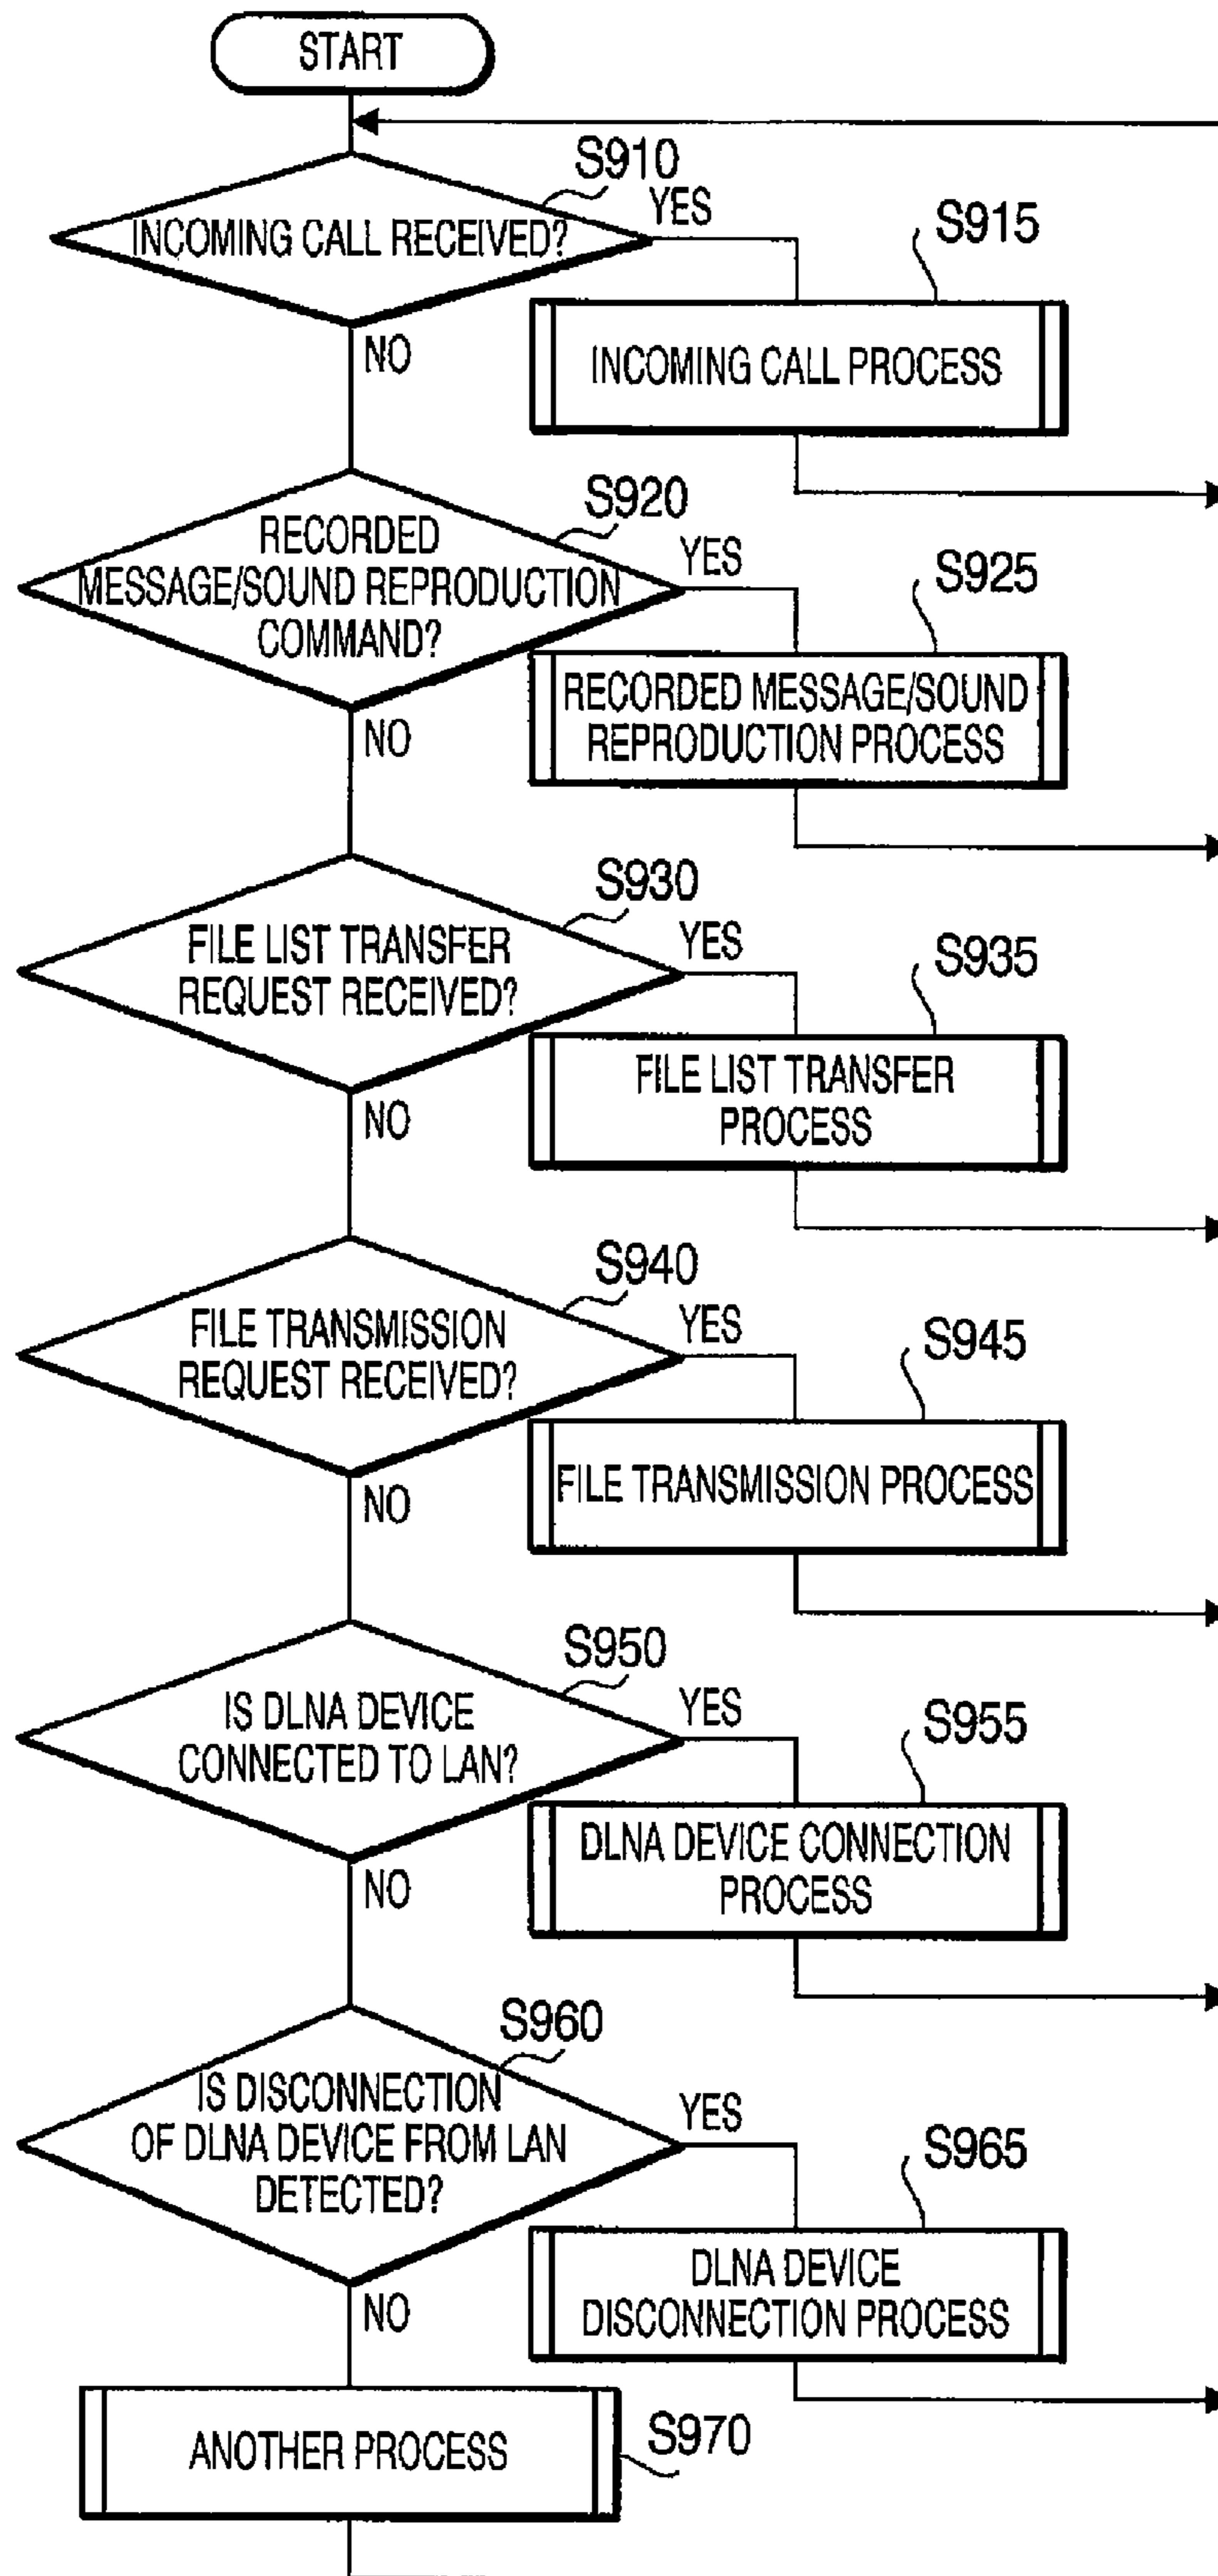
START

S910
INCOMING CALL RECEIVED?
YES
S915
INCOMING CALL PROCESS
NO

S920
RECORDED MESSAGE/SOUND REPRODUCTION COMMAND?
YES
S925
RECORDED MESSAGE/SOUND REPRODUCTION PROCESS
NO

S930
FILE LIST TRANSFER REQUEST RECEIVED?
YES
S935
FILE LIST TRANSFER PROCESS
NO

S940
FILE TRANSMISSION REQUEST RECEIVED?
YES
S945
FILE TRANSMISSION PROCESS
NO

S950
IS DLNA DEVICE CONNECTED TO LAN?
YES
S955
DLNA DEVICE CONNECTION PROCESS
NO

S960
IS DISCONNECTION OF DLNA DEVICE FROM LAN DETECTED?
YES
S965
DLNA DEVICE DISCONNECTION PROCESS
NO

ANOTHER PROCESS
S970